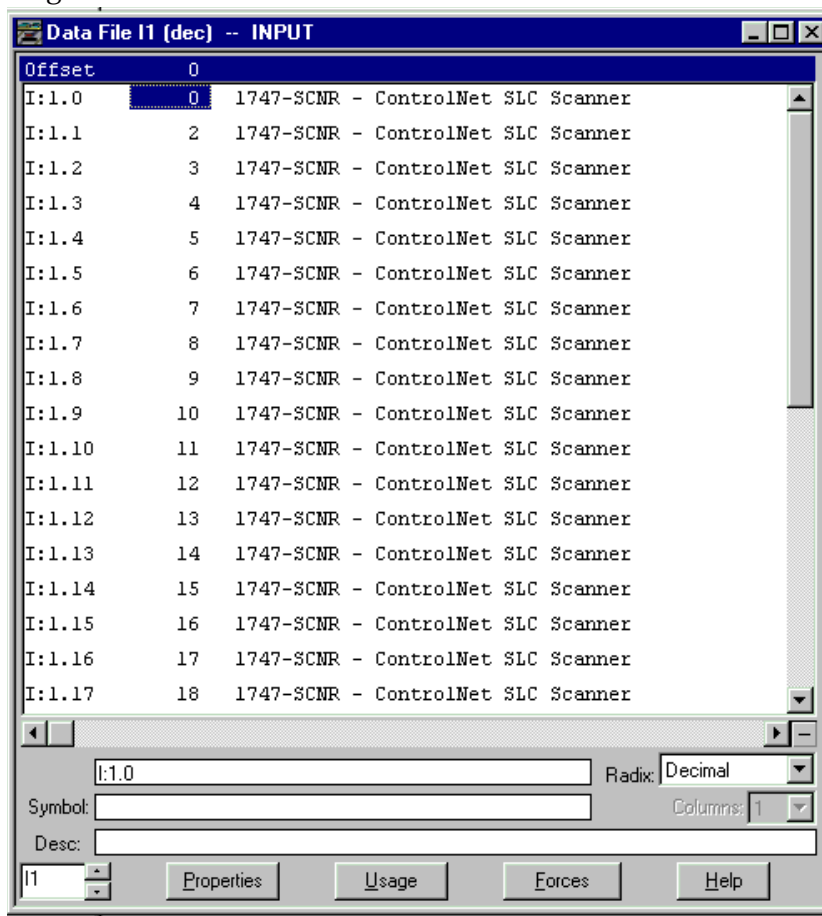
Data File I1 (dec) -- INPUT

| Offset | 0 | |
|---|---|---|
| I:1.0 | 0 | 1747-SCNR - ControlNet SLC Scanner |
| I:1.1 | 2 | 1747-SCNR - ControlNet SLC Scanner |
| I:1.2 | 3 | 1747-SCNR - ControlNet SLC Scanner |
| I:1.3 | 4 | 1747-SCNR - ControlNet SLC Scanner |
| I:1.4 | 5 | 1747-SCNR - ControlNet SLC Scanner |
| I:1.5 | 6 | 1747-SCNR - ControlNet SLC Scanner |
| I:1.6 | 7 | 1747-SCNR - ControlNet SLC Scanner |
| I:1.7 | 8 | 1747-SCNR - ControlNet SLC Scanner |
| I:1.8 | 9 | 1747-SCNR - ControlNet SLC Scanner |
| I:1.9 | 10 | 1747-SCNR - ControlNet SLC Scanner |
| I:1.10 | 11 | 1747-SCNR - ControlNet SLC Scanner |
| I:1.11 | 12 | 1747-SCNR - ControlNet SLC Scanner |
| I:1.12 | 13 | 1747-SCNR - ControlNet SLC Scanner |
| I:1.13 | 14 | 1747-SCNR - ControlNet SLC Scanner |
| I:1.14 | 15 | 1747-SCNR - ControlNet SLC Scanner |
| I:1.15 | 16 | 1747-SCNR - ControlNet SLC Scanner |
| I:1.16 | 17 | 1747-SCNR - ControlNet SLC Scanner |
| I:1.17 | 18 | 1747-SCNR - ControlNet SLC Scanner |

I:1.0
Radix: Decimal
Symbol:
Columns: 1
Desc:
I1
Properties
Usage
Forces
Help